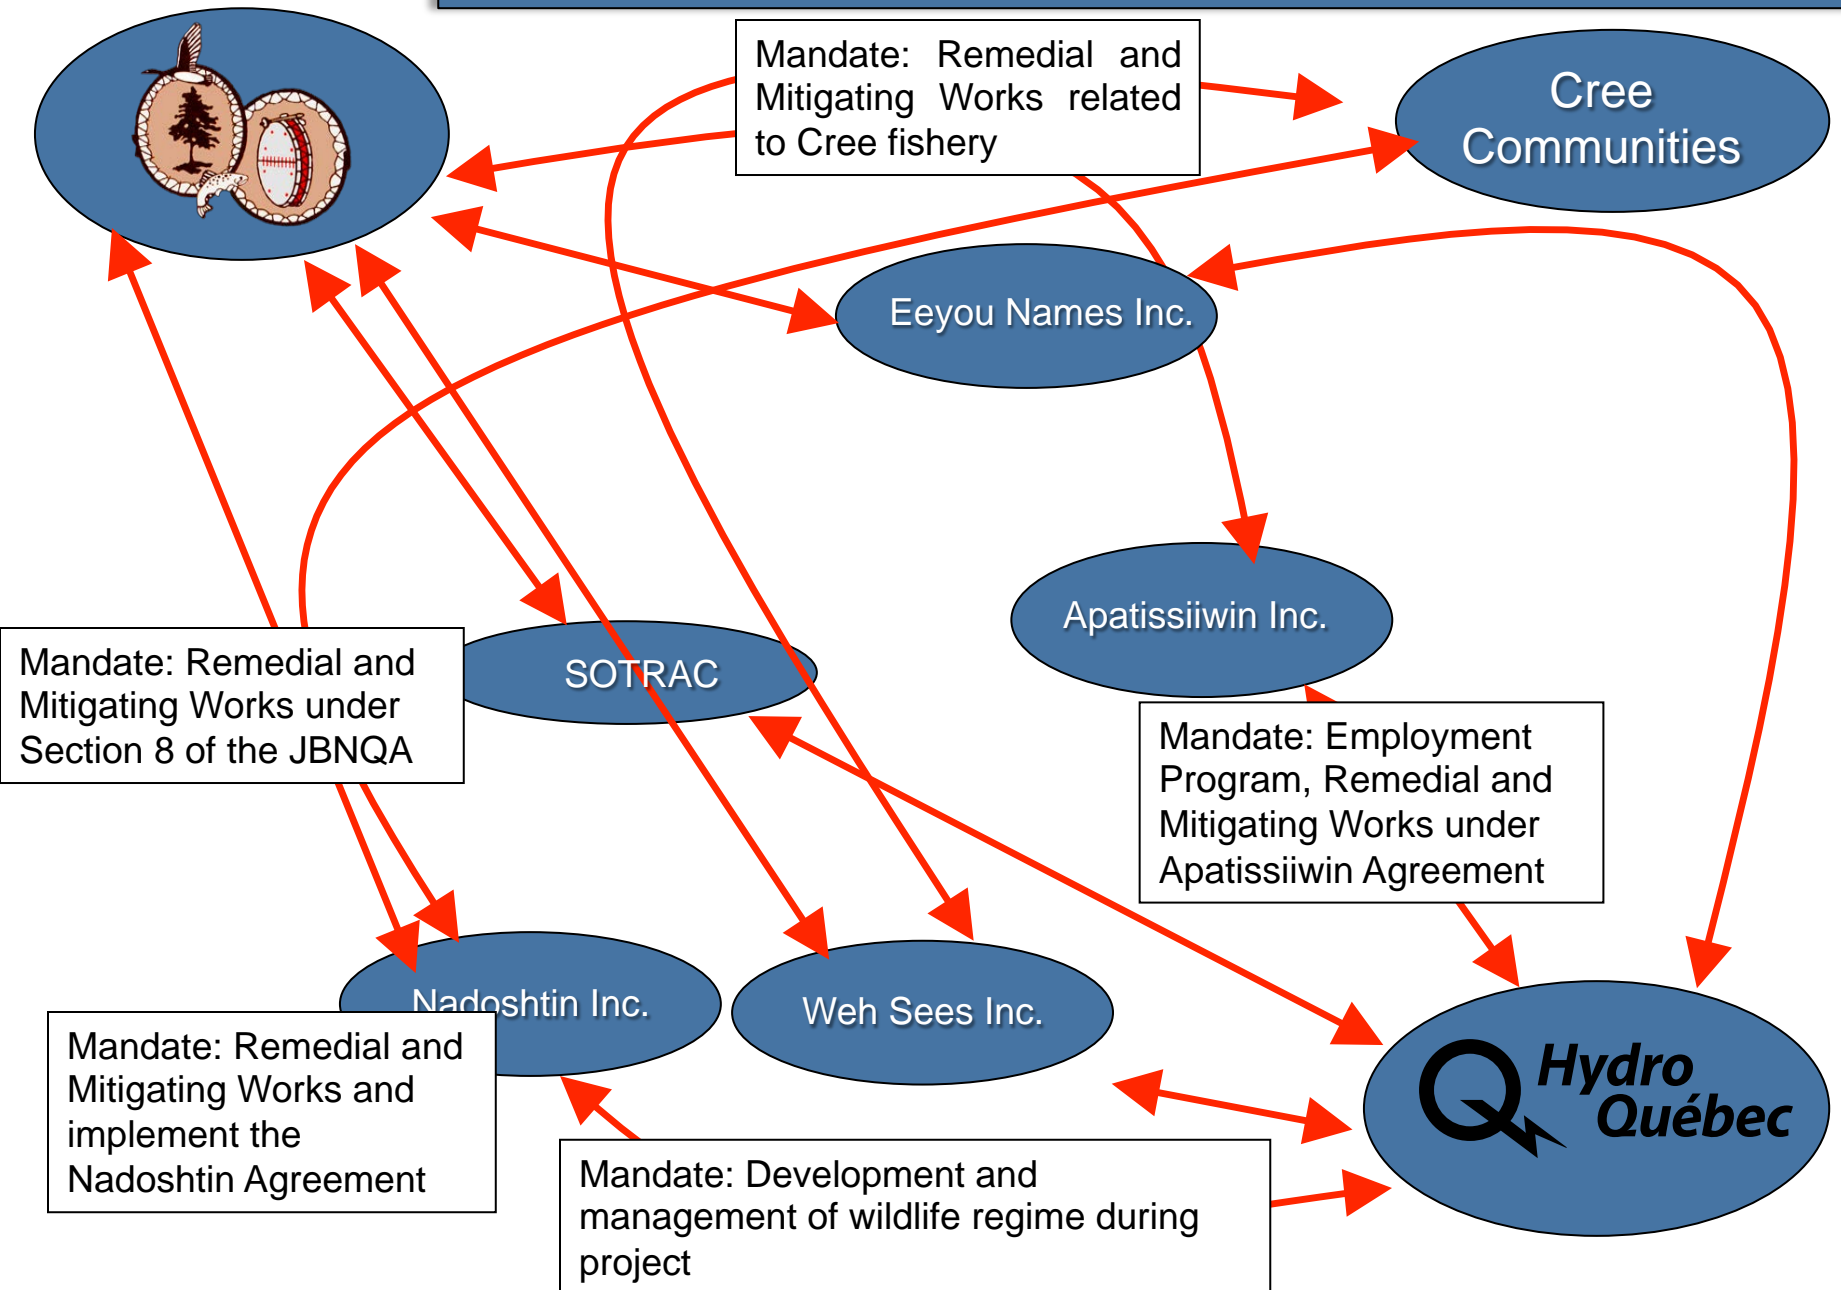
Mandate: Remedial and Mitigating Works related to Cree fishery

Cree Communities

Eeyou Names Inc.

Apatissiiwin Inc.

SOTRAC

Mandate: Remedial and Mitigating Works under Section 8 of the JBNQA

Mandate: Employment Program, Remedial and Mitigating Works under Apatissiiwin Agreement

Nadoshtin Inc.

Weh Sees Inc.

Mandate: Remedial and Mitigating Works and implement the Nadoshtin Agreement

Hydro Québec

Mandate: Development and management of wildlife regime during project